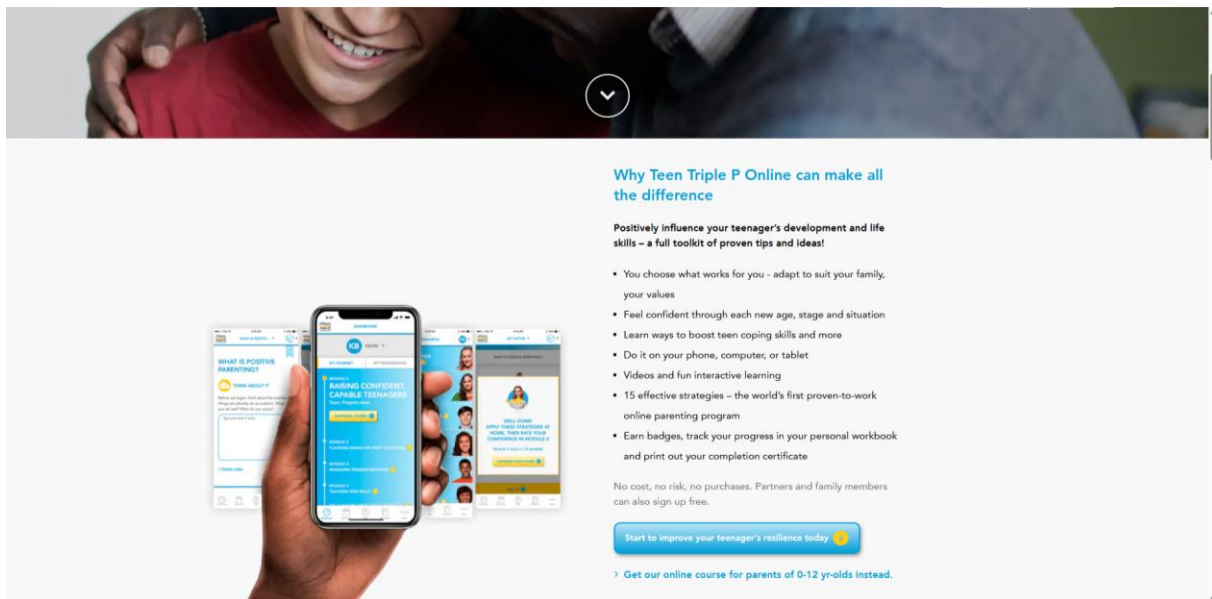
WHAT IS POSITIVE PARENTING?

THINK ABOUT IT

KB

RAISING CONFIDENT, CAPABLE TEENAGERS

WELL DONE!

Why Teen Triple P Online can make all the difference

Positively influence your teenager's development and life skills – a full toolkit of proven tips and ideas!

- You choose what works for you - adapt to suit your family, your values
- Feel confident through each new age, stage and situation
- Learn ways to boost teen coping skills and more
- Do it on your phone, computer, or tablet
- Videos and fun interactive learning
- 15 effective strategies – the world's first proven-to-work online parenting program
- Earn badges, track your progress in your personal workbook and print out your completion certificate

No cost, no risk, no purchases. Partners and family members can also sign up free.

Start to improve your teenager's resilience today

› Get our online course for parents of 0-12 yr-olds instead.